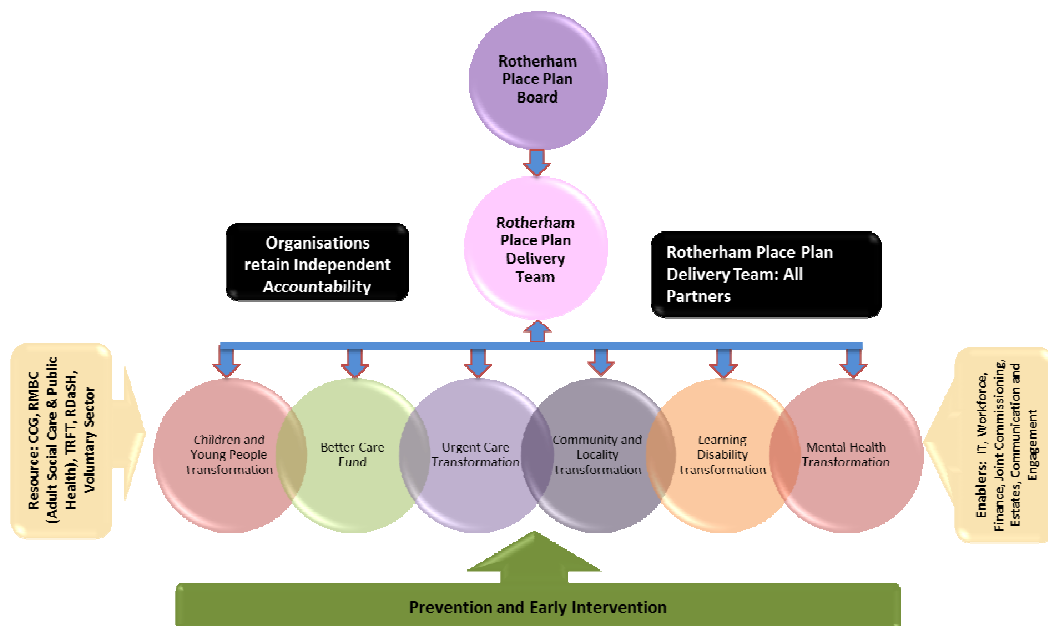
Rotherham Place Plan Board

Rotherham Place Plan Delivery Team

Organisations retain Independent Accountability

Rotherham Place Plan Delivery Team: All Partners

Resource: CCG, RMBC (Adult Social Care & Public Health), TRFT, RDaSH, Voluntary Sector

Children and Young People Transformation

Better Care Fund

Urgent Care Transformation

Community and Locality Transformation

Learning Disability Transformation

Mental Health Transformation

Enablers: IT, Workforce, Finance, Joint Commissioning, Estates, Communication and Engagement

Prevention and Early Intervention